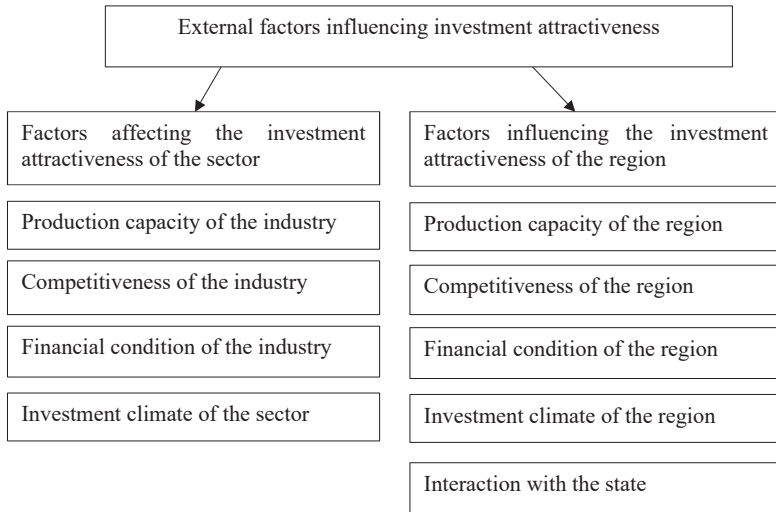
External factors influencing investment attractiveness

Factors affecting the investment attractiveness of the sector

Production capacity of the industry

Competitiveness of the industry

Financial condition of the industry

Investment climate of the sector

Factors influencing the investment attractiveness of the region

Production capacity of the region

Competitiveness of the region

Financial condition of the region

Investment climate of the region

Interaction with the state